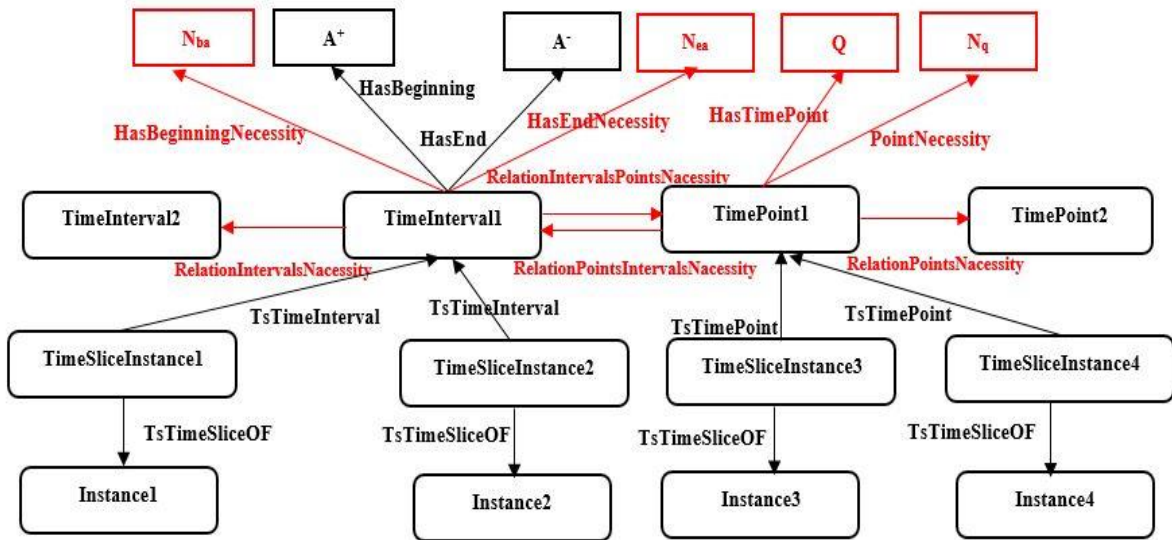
$N_{ba}$

$A^+$

$A^-$

$N_{ea}$

Q

$N_q$

HasBeginning

HasBeginningNecessity

HasEnd

HasEndNecessity

HasTimePoint

PointNecessity

RelationIntervalsPointsNacessity

TimeInterval2

TimeInterval1

TimePoint1

TimePoint2

RelationIntervalsNacessity

RelationPointsIntervalsNacessity

RelationPointsNacessity

TsTimeInterval

TsTimeInterval

TsTimePoint

TsTimePoint

TimeSliceInstance1

TimeSliceInstance2

TimeSliceInstance3

TimeSliceInstance4

TsTimeSliceOF

TsTimeSliceOF

TsTimeSliceOF

TsTimeSliceOF

Instance1

Instance2

Instance3

Instance4